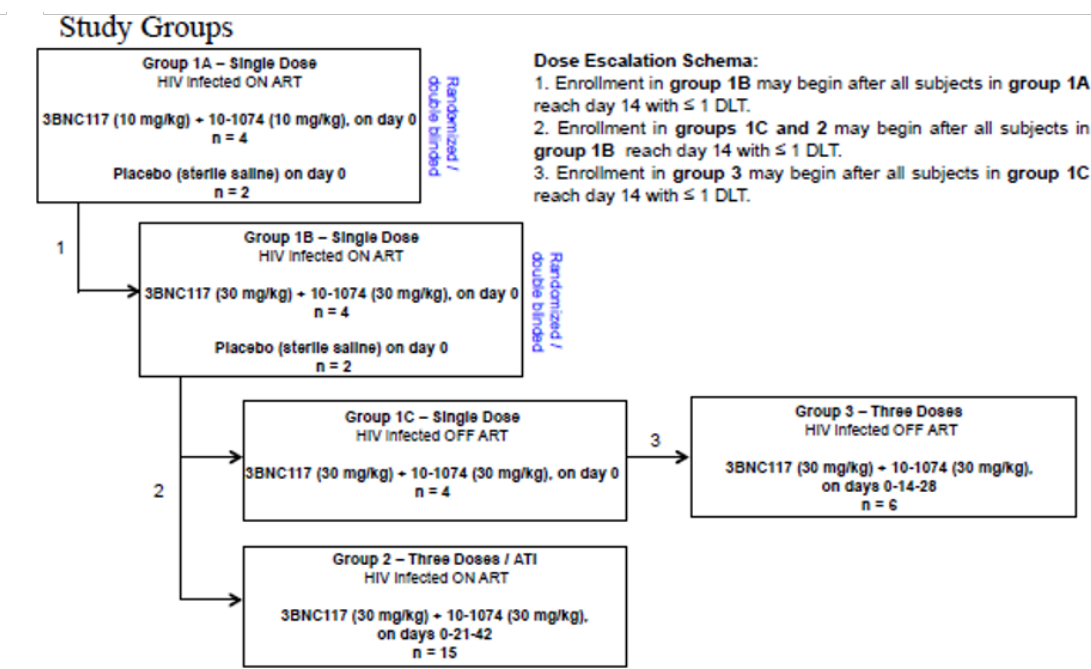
Study Groups

Group 1A – Single Dose
HIV infected ON ART

3BNC117 (10 mg/kg) + 10-1074 (10 mg/kg), on day 0
n = 4

Placebo (sterile saline) on day 0
n = 2

Randomized / double blinded

Dose Escalation Schema:
1. Enrollment in group 1B may begin after all subjects in group 1A reach day 14 with ≤ 1 DLT.
2. Enrollment in groups 1C and 2 may begin after all subjects in group 1B reach day 14 with ≤ 1 DLT.
3. Enrollment in group 3 may begin after all subjects in group 1C reach day 14 with ≤ 1 DLT.

1

Group 1B – Single Dose
HIV infected ON ART

3BNC117 (30 mg/kg) + 10-1074 (30 mg/kg), on day 0
n = 4

Placebo (sterile saline) on day 0
n = 2

Randomized / double blinded

2

Group 1C – Single Dose
HIV infected OFF ART

3BNC117 (30 mg/kg) + 10-1074 (30 mg/kg), on day 0
n = 4

3

Group 3 – Three Doses
HIV infected OFF ART

3BNC117 (30 mg/kg) + 10-1074 (30 mg/kg), on days 0-14-28
n = 6

Group 2 – Three Doses / ATI
HIV infected ON ART

3BNC117 (30 mg/kg) + 10-1074 (30 mg/kg), on days 0-21-42
n = 15